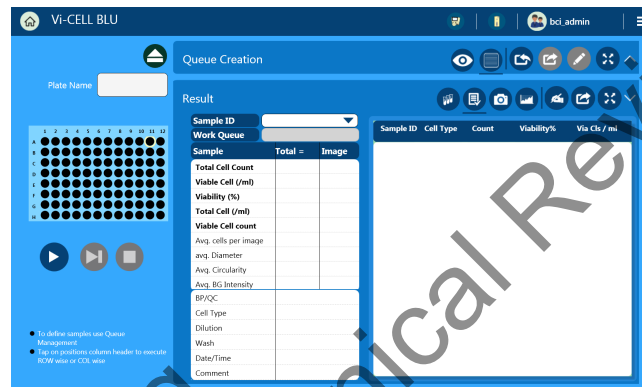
Vi-CELL BLU

bci_admin

Plate Name

1 2 3 4 5 6 7 8 9 10 11 12
A
B
C
D
E
F
G
H

To define samples use Queue Management

Tap on positions column header to execute ROW wise or COL wise

Queue Creation

Result

Sample ID

Work Queue

| Sample | Total = | Image |
|---|---|---|
| Total Cell Count | | |
| Viable Cell (/ml) | | |
| Viability (%) | | |
| Total Cell (/ml) | | |
| Viable Cell count | | |
| Avg. cells per image | | |
| avg. Diameter | | |
| Avg. Circularity | | |
| Avg. BG Intensity | | |

| BP/QC | |
|---|---|
| Cell Type | |
| Dilution | |
| Wash | |
| Date/Time | |
| Comment | |

| Sample ID | Cell Type | Count | Viability% | Via Cls / ml |
|---|---|---|---|---|

Clinical Rev